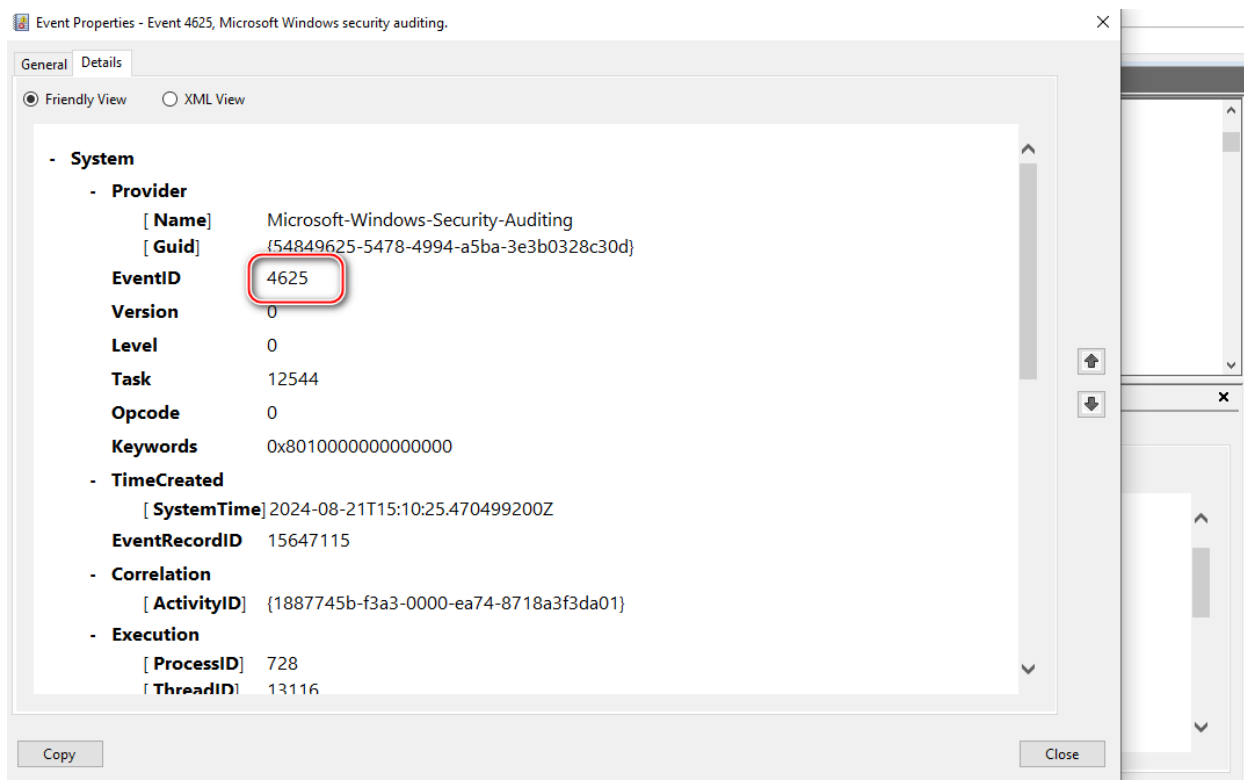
Event Properties - Event 4625, Microsoft Windows security auditing.

General Details

Friendly View XML View

- System
- Provider
[ Name] Microsoft-Windows-Security-Auditing
[ Guid] {54849625-5478-4994-a5ba-3e3b0328c30d}
EventID 4625
Version 0
Level 0
Task 12544
Opcode 0
Keywords 0x8010000000000000
- TimeCreated
[ SystemTime] 2024-08-21T15:10:25.470499200Z
EventRecordID 15647115
- Correlation
[ ActivityID] {1887745b-f3a3-0000-ea74-8718a3f3da01}
- Execution
[ ProcessID] 728
[ ThreadID] 13116

Copy Close